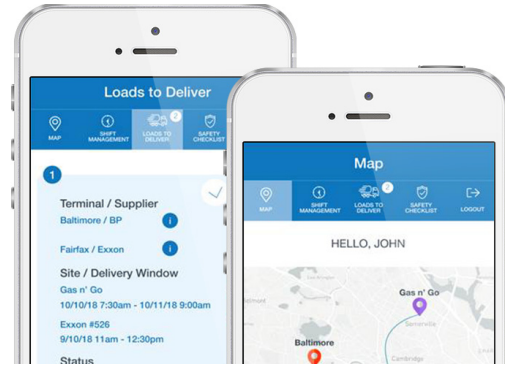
Loads to Deliver

MAP
SHIFT MANAGEMENT
2
LOADS TO DELIVER
SAFETY CHECKLIST

1

Terminal / Supplier
Baltimore / BP
Fairfax / Exxon

Site / Delivery Window
Gas n' Go
10/10/18 7:30am - 10/11/18 9:00am
Exxon #526
9/10/18 11am - 12:30pm

Status

Map

MAP
SHIFT MANAGEMENT
2
LOADS TO DELIVER
SAFETY CHECKLIST
LOGOUT

HELLO, JOHN

Gas n' Go
Baltimore